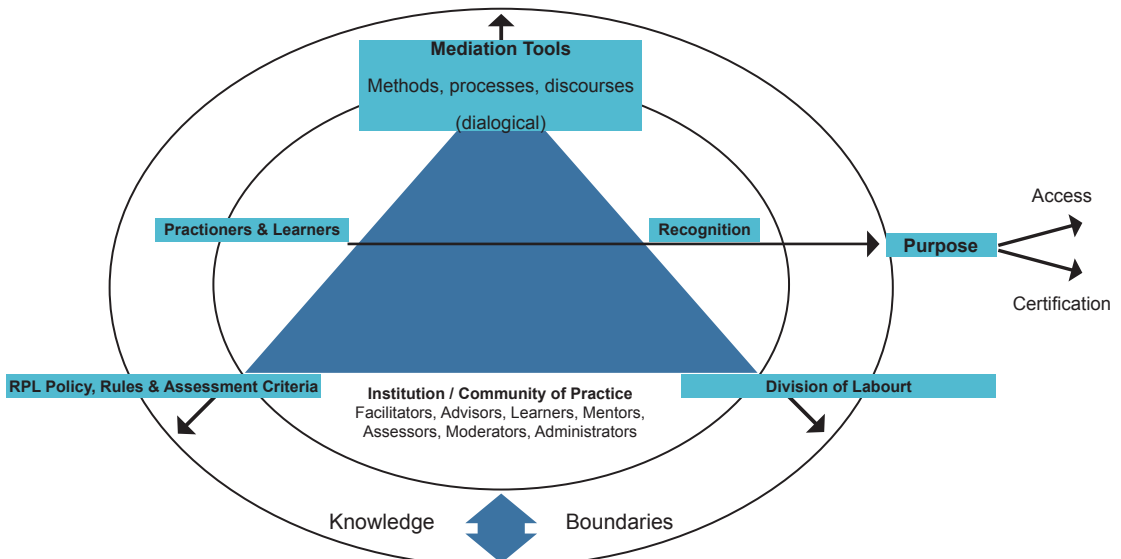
Mediation Tools
Methods, processes, discourses
(dialogical)

Practioners & Learners

Recognition

Purpose

Access

Certification

RPL Policy, Rules & Assessment Criteria

Division of Labourt

Institution / Community of Practice
Facilitators, Advisors, Learners, Mentors, Assessors, Moderators, Administrators

Knowledge

Boundaries